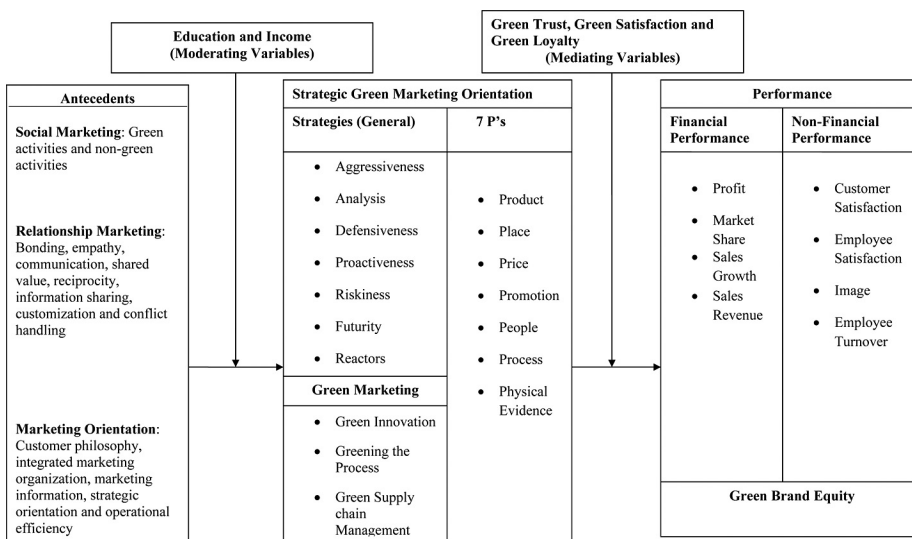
Education and Income
(Moderating Variables)

Green Trust, Green Satisfaction and Green Loyalty
(Mediating Variables)

Antecedents

Social Marketing: Green activities and non-green activities

Relationship Marketing: Bonding, empathy, communication, shared value, reciprocity, information sharing, customization and conflict handling

Marketing Orientation: Customer philosophy, integrated marketing organization, marketing information, strategic orientation and operational efficiency

Strategic Green Marketing Orientation

| Strategies (General) | 7 P's |
|---|---|
| • Aggressiveness<br>• Analysis<br>• Defensiveness<br>• Proactiveness<br>• Riskiness<br>• Futurity<br>• Reactors | • Product<br>• Place<br>• Price<br>• Promotion<br>• People<br>• Process<br>• Physical Evidence |

Green Marketing
• Green Innovation
• Greening the Process
• Green Supply chain Management

Performance

| Financial Performance | Non-Financial Performance |
|---|---|
| • Profit<br>• Market Share<br>• Sales Growth<br>• Sales Revenue | • Customer Satisfaction<br>• Employee Satisfaction<br>• Image<br>• Employee Turnover |

Green Brand Equity